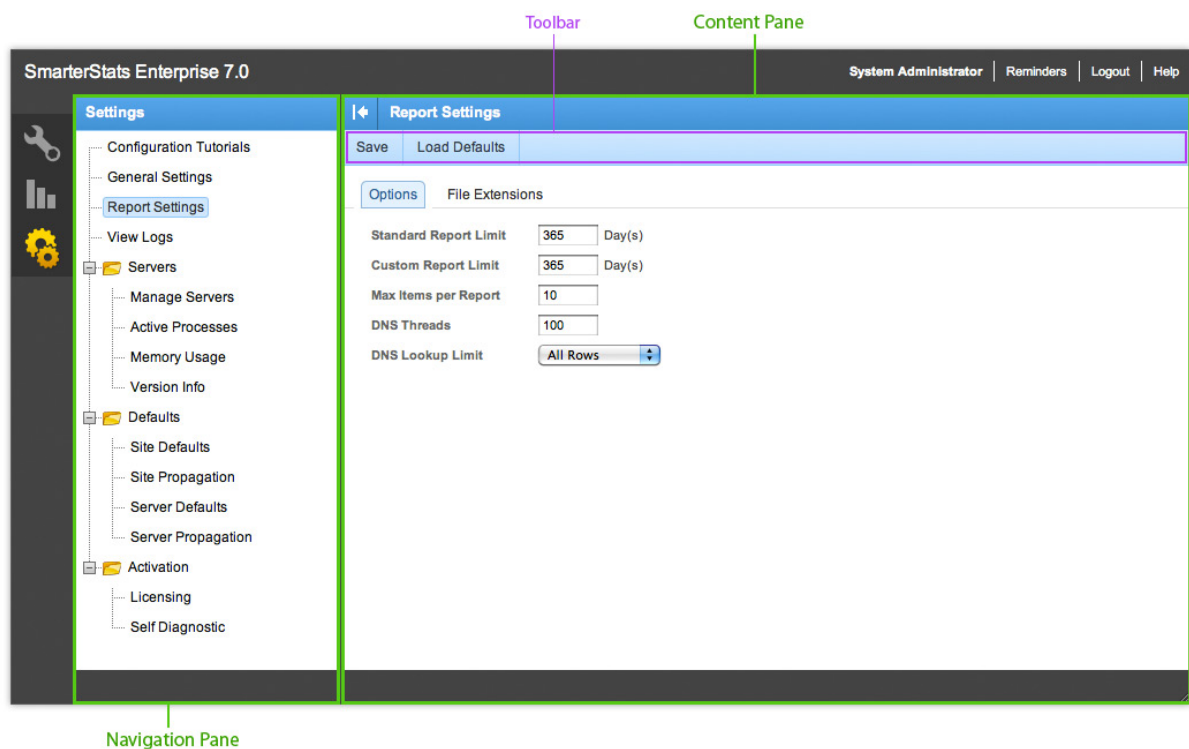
Toolbar

Content Pane

SmarterStats Enterprise 7.0

System Administrator | Reminders | Logout | Help

Settings

Configuration Tutorials
General Settings
Report Settings
View Logs
Servers
Manage Servers
Active Processes
Memory Usage
Version Info
Defaults
Site Defaults
Site Propagation
Server Defaults
Server Propagation
Activation
Licensing
Self Diagnostic

Report Settings

Save
Load Defaults

Options
File Extensions

| | | |
|---|---|---|
| Standard Report Limit | 365 | Day(s) |
| Custom Report Limit | 365 | Day(s) |
| Max Items per Report | 10 | |
| DNS Threads | 100 | |
| DNS Lookup Limit | All Rows | |

Navigation Pane